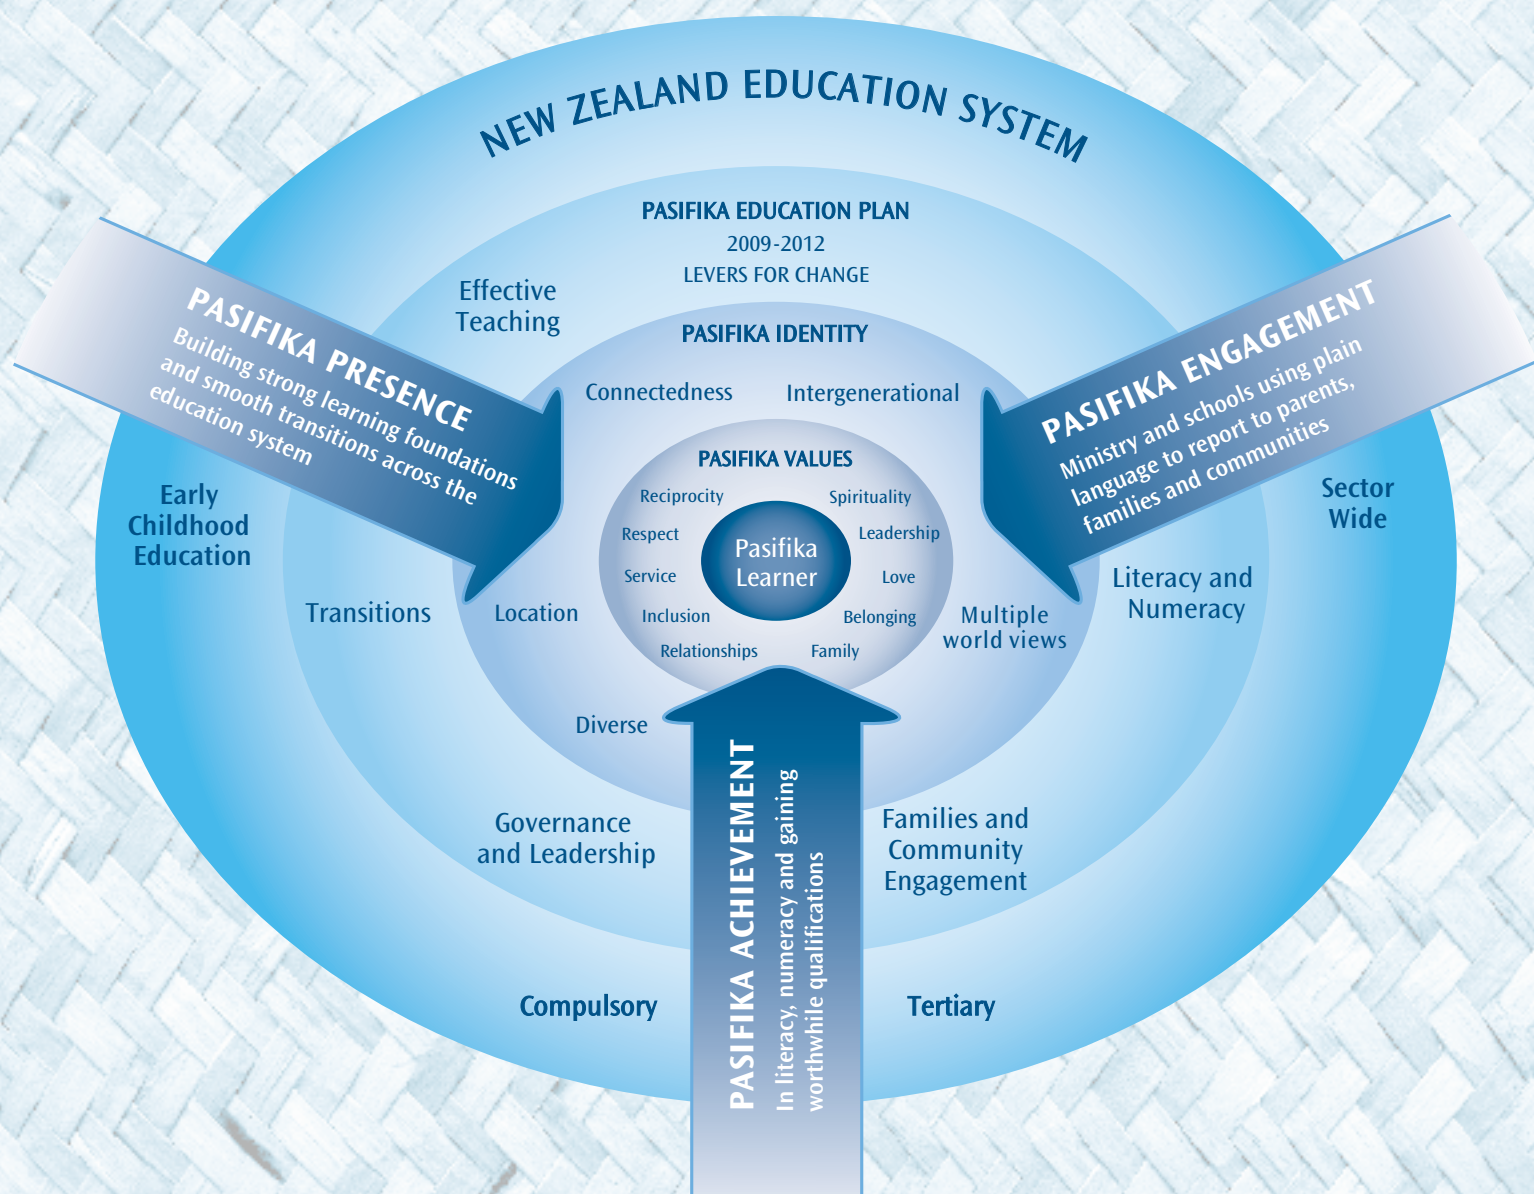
NEW ZEALAND EDUCATION SYSTEM

PASIFIKA EDUCATION PLAN
2009-2012
LEVERS FOR CHANGE

Effective Teaching

PASIFIKA PRESENCE
Building strong learning foundations and smooth transitions across the education system

PASIFIKA IDENTITY

Connectedness

Intergenerational

PASIFIKA ENGAGEMENT
Ministry and schools using plain language to report to parents, families and communities

PASIFIKA VALUES

Reciprocity

Spirituality

Respect

Leadership

Pasifika Learner

Service

Love

Inclusion

Belonging

Relationships

Family

Early Childhood Education

Transitions

Location

Multiple world views

Literacy and Numeracy

Sector Wide

Diverse

Governance and Leadership

Families and Community Engagement

PASIFIKA ACHIEVEMENT
In literacy, numeracy and gaining worthwhile qualifications

Compulsory

Tertiary